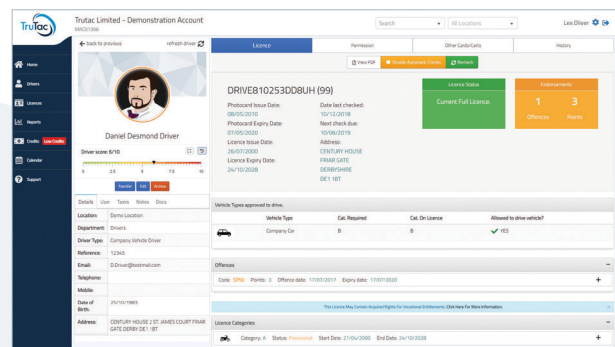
TruTac

Trutac Limited - Demonstration Account
MAC01306

Search
All Locations
Lee Oliver

Home
Drivers
Licences
Reports
Credits Low Credits
Calendar
Support

back to previous
refresh driver

Daniel Desmond Driver

Driver score: 6/10

0 2.5 5 7.5 10

Transfer Edit Archive

Details User Tasks Notes Docs

| | |
|---|---|
| Location: | Demo Location |
| Department: | Drivers |
| Driver Type: | Company Vehicle Driver |
| Reference: | 12345 |
| Email: | D.Driver@testmail.com |
| Telephone: | |
| Mobile: | |
| Date of Birth: | 25/10/1985 |
| Address: | CENTURY HOUSE 2 ST. JAMES COURT FRIAR GATE DERBY DE1 1BT |

Licence
Permission
Other Cards/Certs
History

View PDF
Disable Automatic Checks
Recheck

DRIVE810253DD8UH (99)

Photocard Issue Date:
08/05/2010
Photocard Expiry Date:
07/05/2020
Licence Issue Date:
26/07/2000
Licence Expiry Date:
24/10/2028

Date last checked:
10/12/2018
Next check due:
10/06/2019
Address:
CENTURY HOUSE
FRIAR GATE
DERBYSHIRE
DE1 1BT

Licence Status
Current Full Licence

Endorsements
1 Offences
3 Points

Vehicle Types approved to drive.

| | Vehicle Type | Cat. Required | Cat. On Licence | Allowed to drive vehicle? |
|---|---|---|---|---|
| | Company Car | B | B | YES |

Offences

Code: SP50 Points: 3 Offence date: 17/07/2017 Expiry date: 17/07/2020

This Licence May Contain Acquired Rights For Vocational Entitlements. Click Here For More Information.

Licence Categories

Category: A Status: Provisional Start Date: 21/04/2000 End Date: 24/10/2028